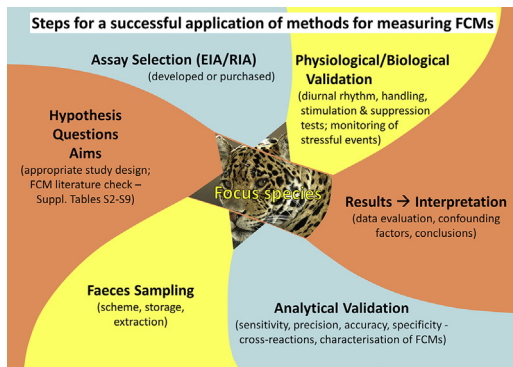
Steps for a successful application of methods for measuring FCMs

Assay Selection (EIA/RIA)
(developed or purchased)

Physiological/Biological Validation
(diurnal rhythm, handling, stimulation & suppression tests; monitoring of stressful events)

Hypothesis
Questions
Aims
(appropriate study design; FCM literature check – Suppl. Tables S2-S9)

Focus species

Results → Interpretation
(data evaluation, confounding factors, conclusions)

Faeces Sampling
(scheme, storage, extraction)

Analytical Validation
(sensitivity, precision, accuracy, specificity - cross-reactions, characterisation of FCMs)